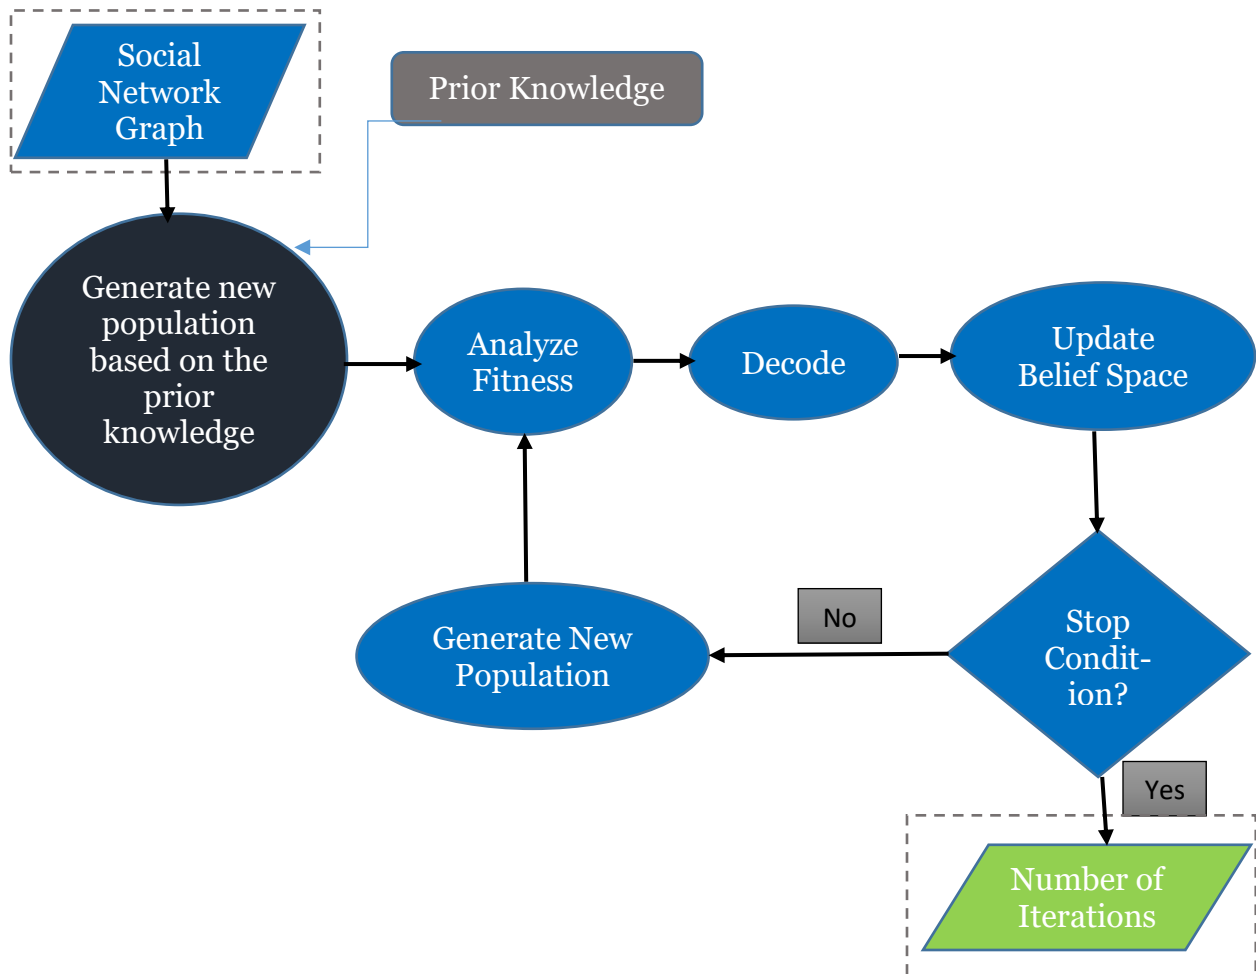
Social Network Graph

Prior Knowledge

Generate new population based on the prior knowledge

Analyze Fitness

Decode

Update Belief Space

Stop Condition?

No

Generate New Population

Yes

Number of Iterations